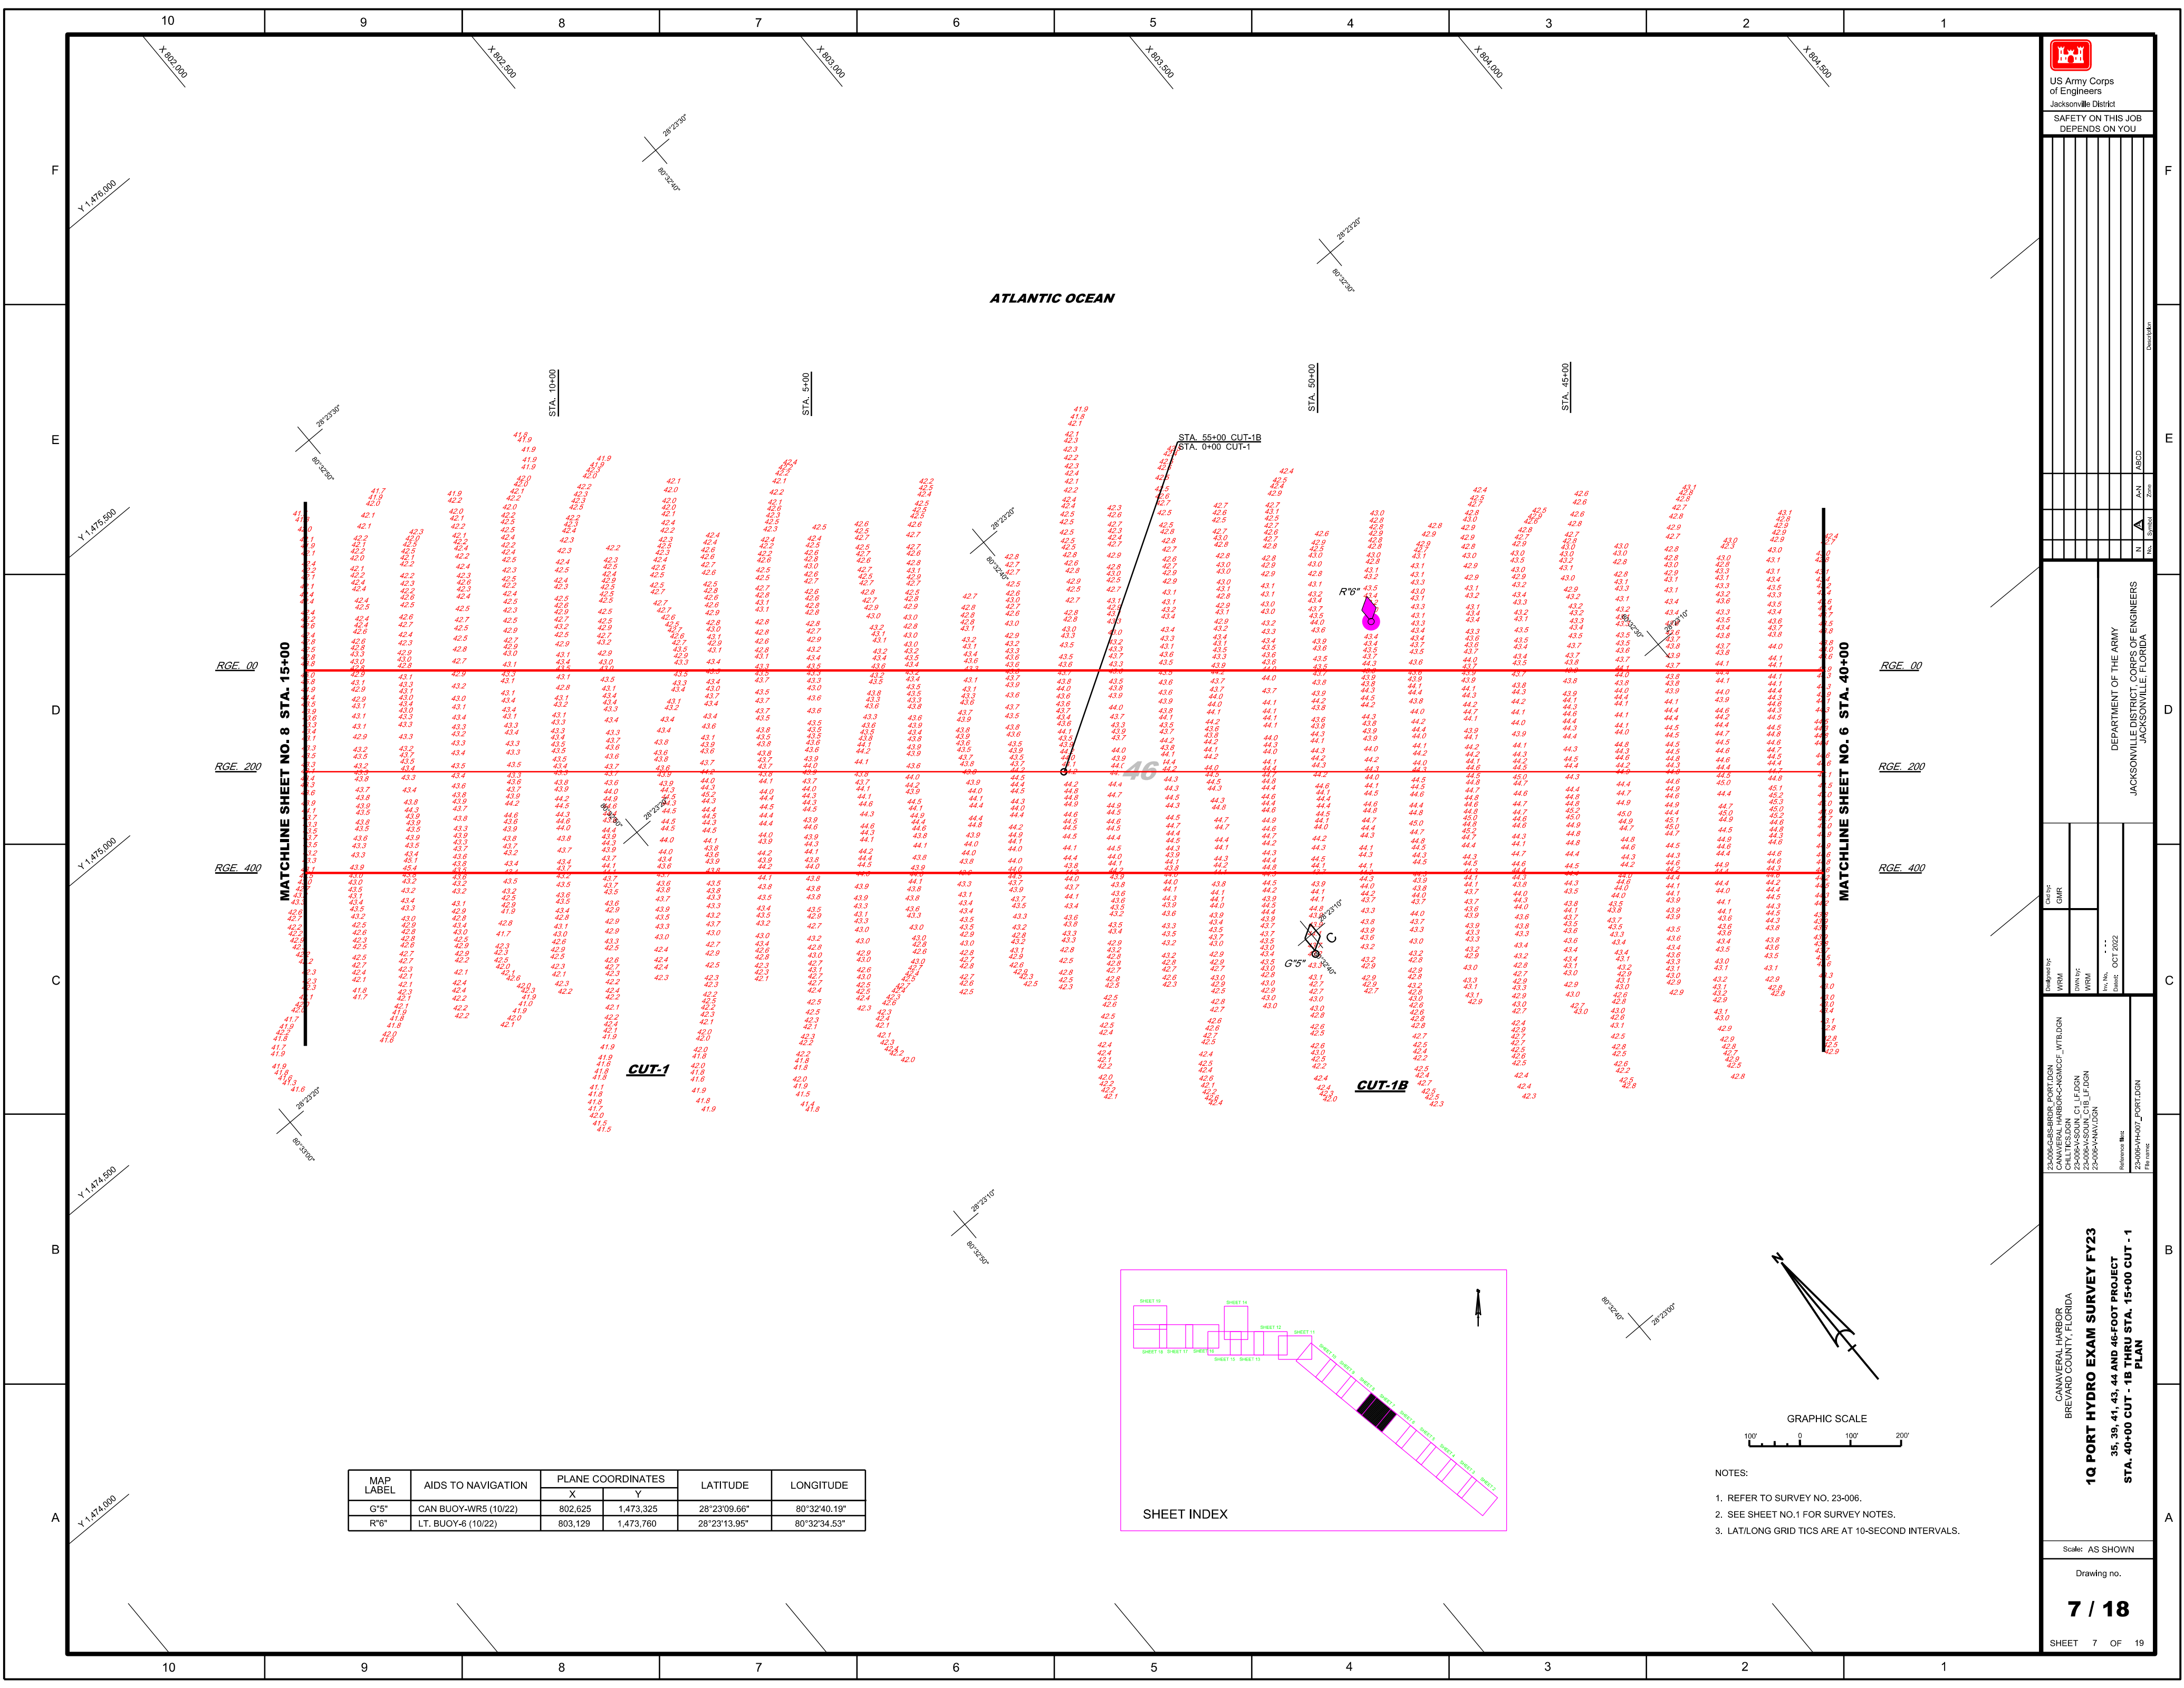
10 9 8 7 6 5 4 3 2 1

F E D C B A

X 802,000 X 802,500 X 803,000 X 803,500 X 804,000 X 804,500

Y 1,476,000
Y 1,475,500
Y 1,475,000
Y 1,474,500
Y 1,474,000

28°23'30" 80°32'40"
28°23'20" 80°32'30"
28°23'10" 80°32'50"
28°23'00" 80°33'00"

ATLANTIC OCEAN

STA. 10+00
STA. 5+00
STA. 50+00
STA. 45+00

STA. 55+00 CUT-1B
STA. 0+00 CUT-1

R"6"
G"5"

RGE. 00
RGE. 200
RGE. 400

MATCHLINE SHEET NO. 8 STA. 15+00
MATCHLINE SHEET NO. 6 STA. 40+00

46

CUT-1
CUT-1B

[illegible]

| MAP LABEL | AIDS TO NAVIGATION | PLANE COORDINATES X | PLANE COORDINATES Y | LATITUDE | LONGITUDE |
|---|---|---|---|---|---|
| G"5" | CAN BUOY-WR5 (10/22) | 802,625 | 1,473,325 | 28°23'09.66" | 80°32'40.19" |
| R"6" | LT. BUOY-6 (10/22) | 803,129 | 1,473,760 | 28°23'13.95" | 80°32'34.53" |

SHEET INDEX

N

GRAPHIC SCALE
100' 0 100' 200'

NOTES:
1. REFER TO SURVEY NO. 23-006.
2. SEE SHEET NO.1 FOR SURVEY NOTES.
3. LAT/LONG GRID TICS ARE AT 10-SECOND INTERVALS.

US Army Corps of Engineers
Jacksonville District

SAFETY ON THIS JOB DEPENDS ON YOU

DEPARTMENT OF THE ARMY
JACKSONVILLE DISTRICT, CORPS OF ENGINEERS
JACKSONVILLE, FLORIDA

Designed by: WRM
Dwn by: WRM
Ckd by: GMR
Date: OCT 2022

CANAVERAL HARBOR
BREVARD COUNTY, FLORIDA
1Q PORT HYDRO EXAM SURVEY FY23
35, 39, 41, 43, 44 AND 46-FOOT PROJECT
STA. 40+00 CUT - 1B THRU STA. 15+00 CUT - 1
PLAN

Scale: AS SHOWN
Drawing no.
7 / 18
SHEET 7 OF 19